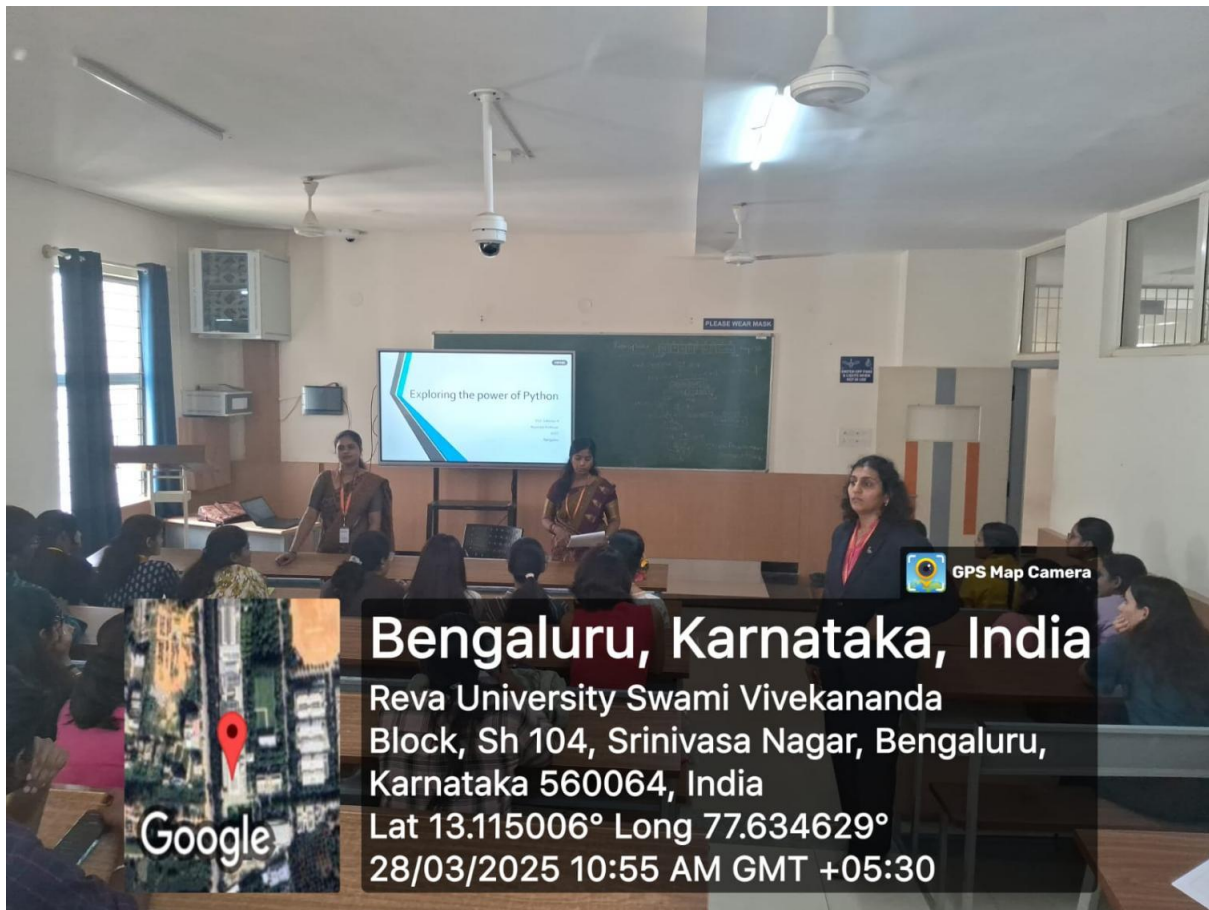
PLEASE WEAR MASK

Exploring the power of Python

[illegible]

GPS Map Camera

Bengaluru, Karnataka, India
Reva University Swami Vivekananda Block, Sh 104, Srinivasa Nagar, Bengaluru, Karnataka 560064, India
Lat 13.115006° Long 77.634629°
28/03/2025 10:55 AM GMT +05:30

Google